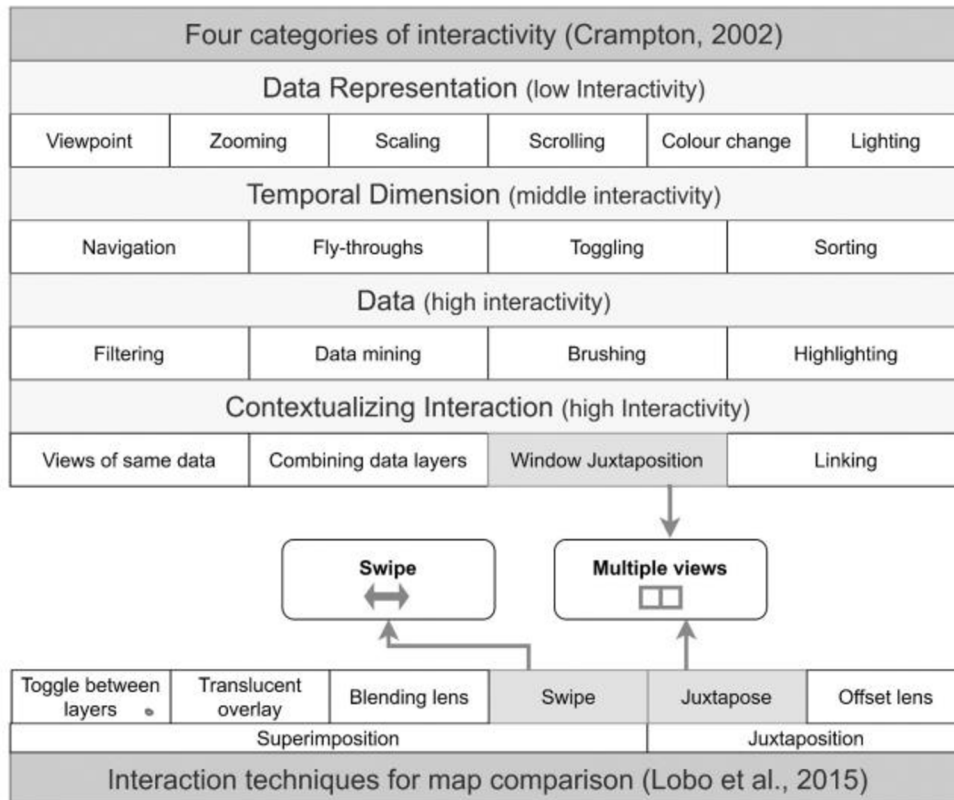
Four categories of interactivity (Crampton, 2002)

Data Representation (low Interactivity)

| Viewpoint | Zooming | Scaling | Scrolling | Colour change | Lighting |
|---|---|---|---|---|---|

Temporal Dimension (middle interactivity)

| Navigation | Fly-throughs | Toggling | Sorting |
|---|---|---|---|

Data (high interactivity)

| Filtering | Data mining | Brushing | Highlighting |
|---|---|---|---|

Contextualizing Interaction (high Interactivity)

| Views of same data | Combining data layers | Window Juxtaposition | Linking |
|---|---|---|---|

Swipe

Multiple views

| Toggle between layers | Translucent overlay | Blending lens | Swipe | Juxtapose | Offset lens |
|---|---|---|---|---|---|
| Superimposition | | | | Juxtaposition | |

Interaction techniques for map comparison (Lobo et al., 2015)